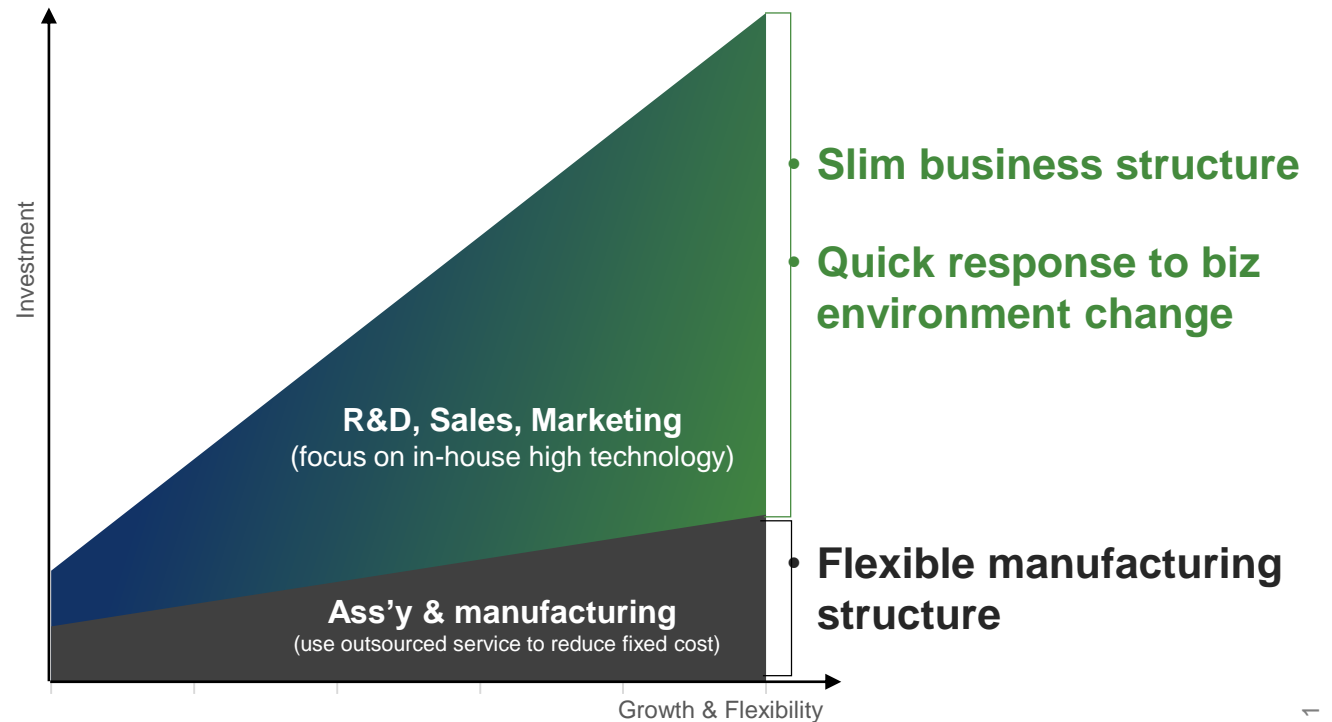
Investment

R&D, Sales, Marketing
(focus on in-house high technology)

Ass’y & manufacturing
(use outsourced service to reduce fixed cost)

Growth & Flexibility

• Slim business structure

• Quick response to biz environment change

• Flexible manufacturing structure

1